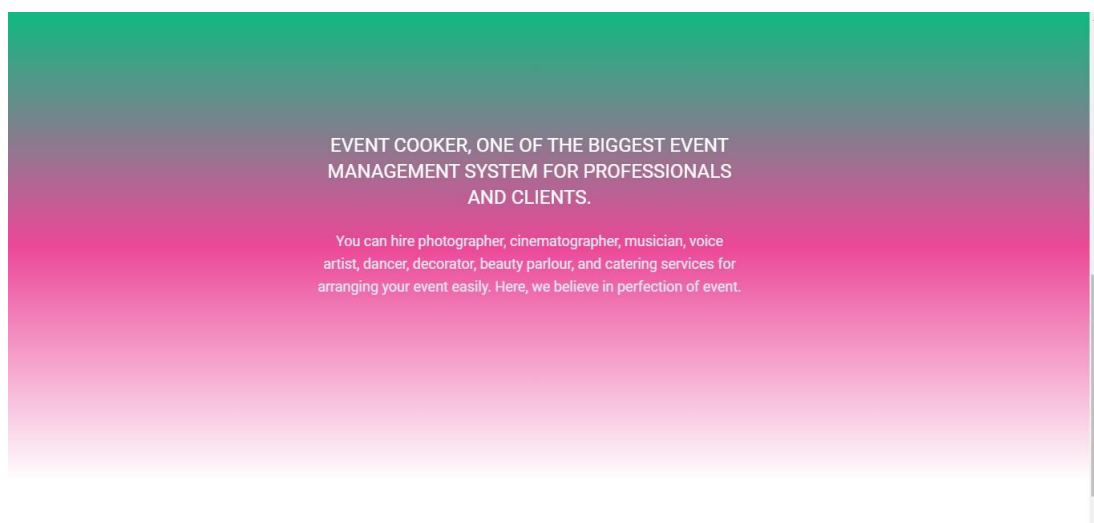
EVENT COOKER, ONE OF THE BIGGEST EVENT MANAGEMENT SYSTEM FOR PROFESSIONALS AND CLIENTS.

You can hire photographer, cinematographer, musician, voice artist, dancer, decorator, beauty parlour, and catering services for arranging your event easily. Here, we believe in perfection of event.